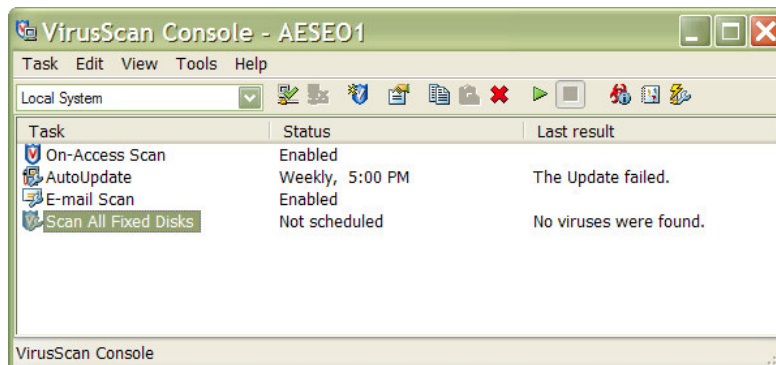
VirusScan Console - AESEO1

Task Edit View Tools Help

Local System

| Task | Status | Last result |
|---|---|---|
| On-Access Scan | Enabled | |
| AutoUpdate | Weekly, 5:00 PM | The Update failed. |
| E-mail Scan | Enabled | |
| Scan All Fixed Disks | Not scheduled | No viruses were found. |

VirusScan Console